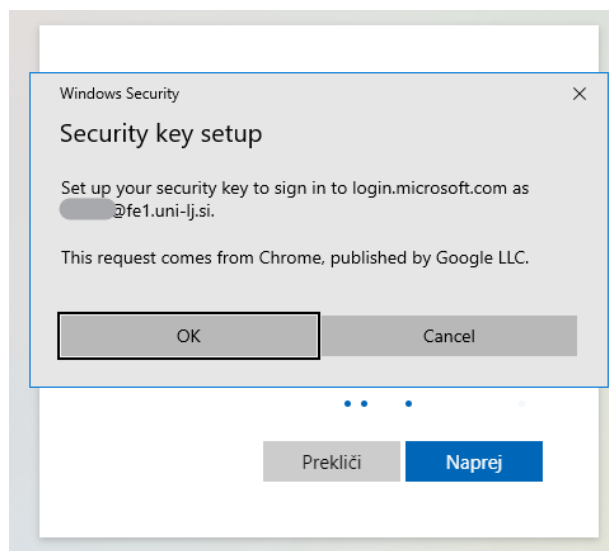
Windows Security

Security key setup

Set up your security key to sign in to login.microsoft.com as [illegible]@fe1.uni-lj.si.

This request comes from Chrome, published by Google LLC.

OK

Cancel

Prekliči

Naprej